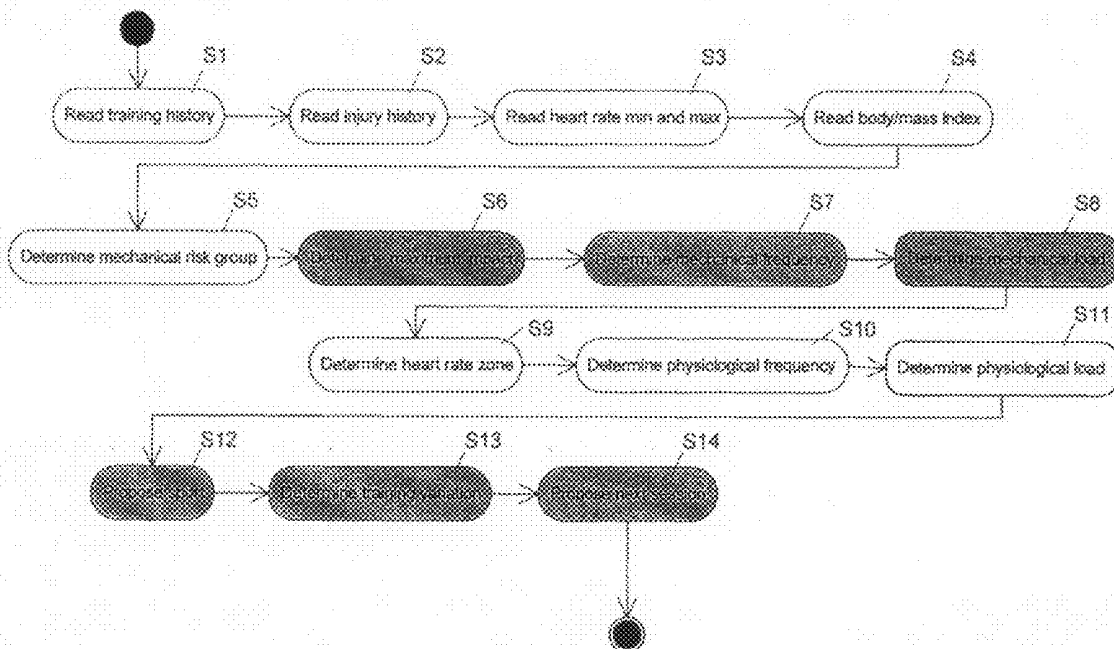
S1
Read training history

S2
Read injury history

S3
Read heart rate min and max

S4
Read body/mass index

S5
Determine mechanical risk group

S6
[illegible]

S7
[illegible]

S8
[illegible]

S9
Determine heart rate zone

S10
Determine physiological frequency

S11
Determine physiological load

S12
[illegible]

S13
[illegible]

S14
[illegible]